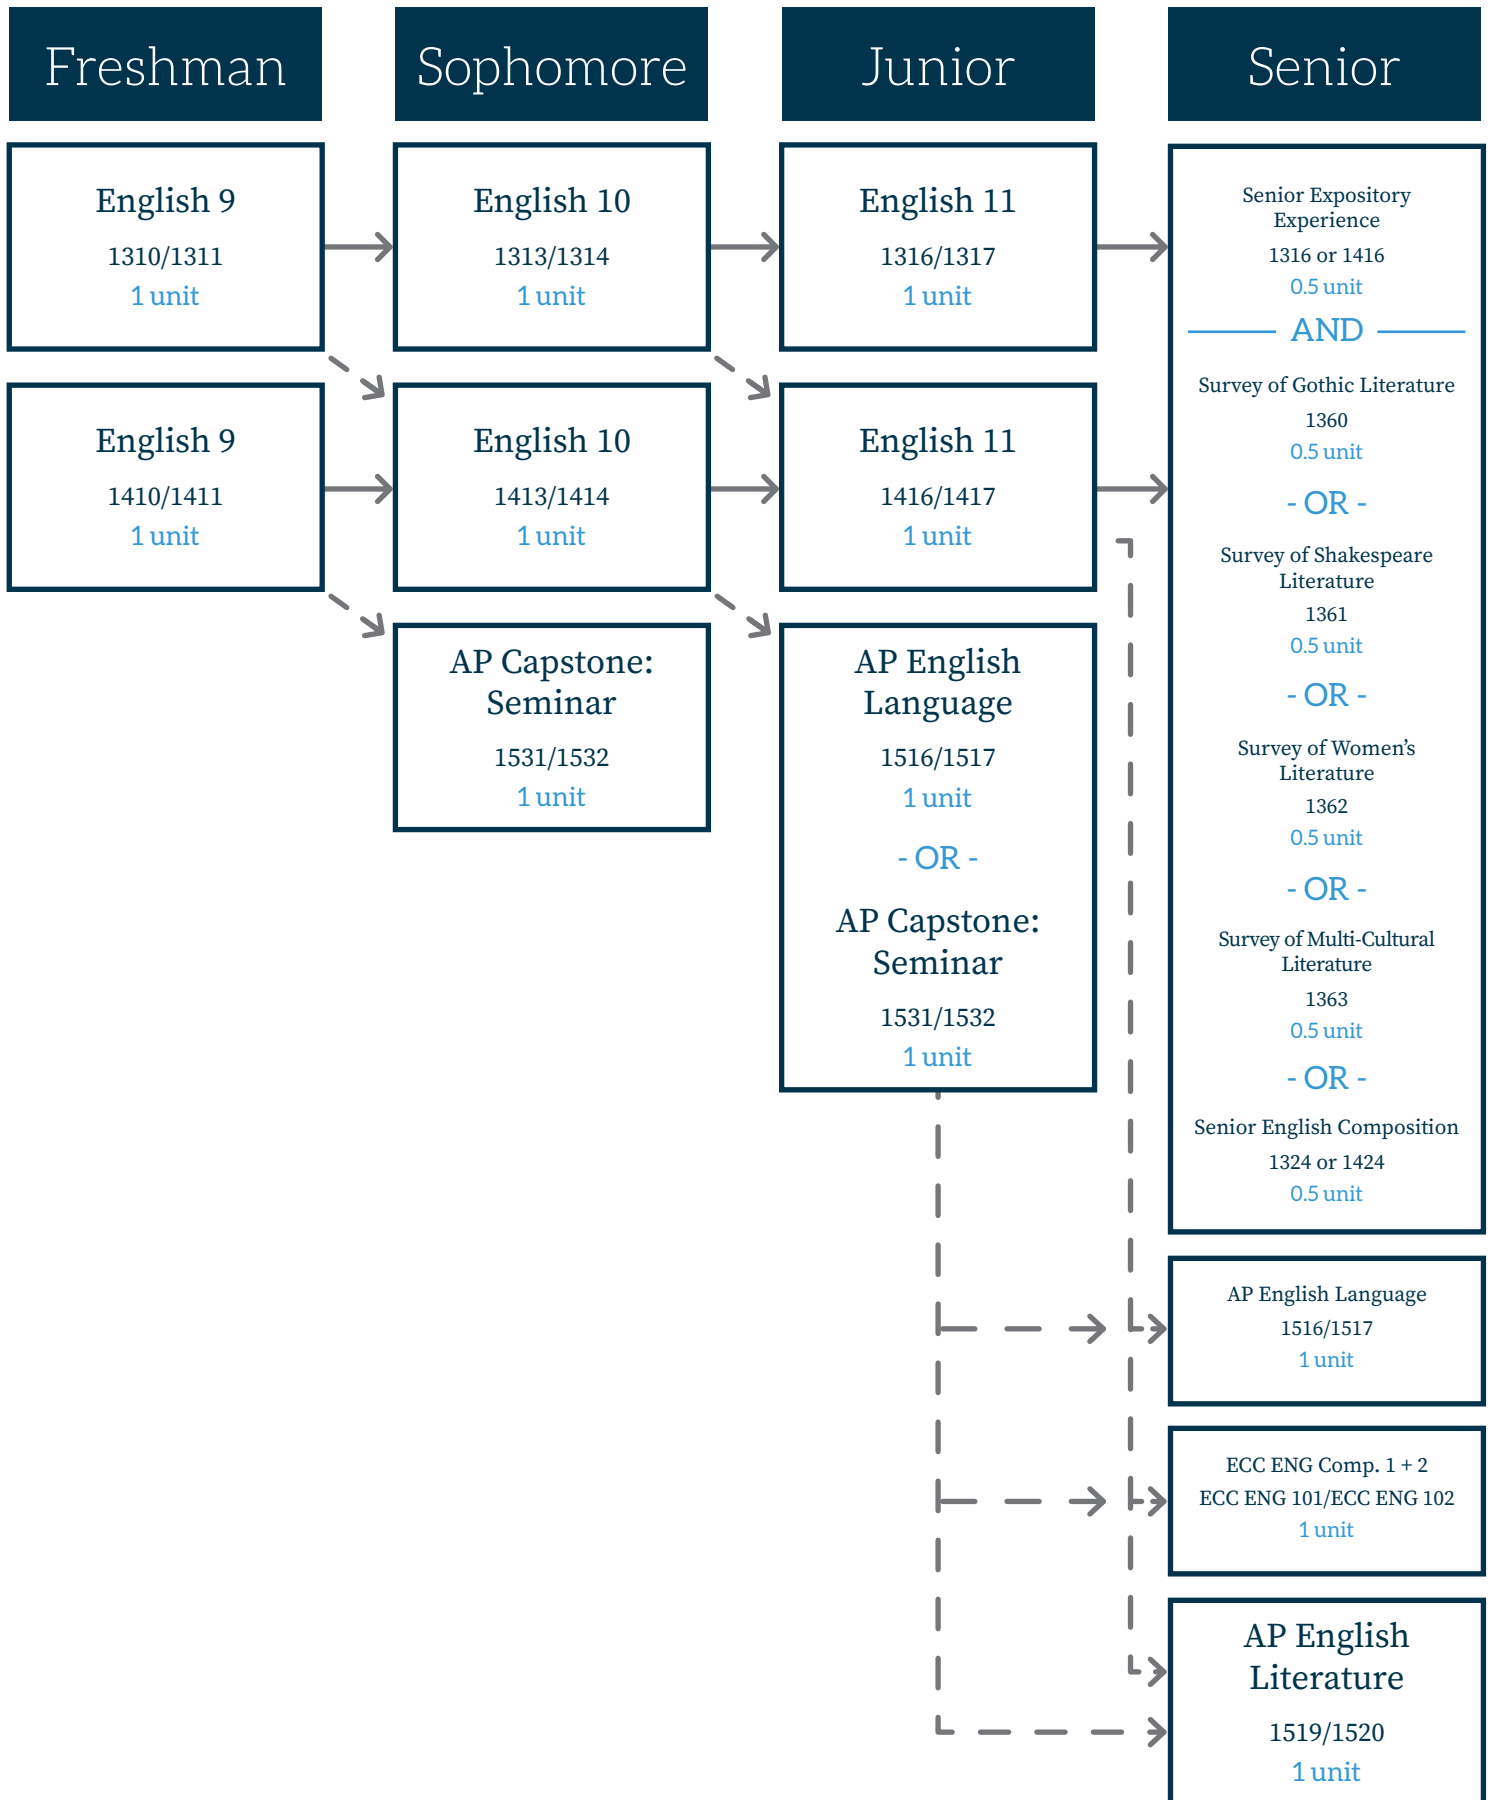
Freshman

Sophomore

Junior

Senior

English 9
1310/1311
1 unit

English 9
1410/1411
1 unit

English 10
1313/1314
1 unit

English 10
1413/1414
1 unit

AP Capstone: Seminar
1531/1532
1 unit

English 11
1316/1317
1 unit

English 11
1416/1417
1 unit

AP English Language
1516/1517
1 unit

- OR -

AP Capstone: Seminar
1531/1532
1 unit

Senior Expository Experience
1316 or 1416
0.5 unit

AND

Survey of Gothic Literature
1360
0.5 unit

- OR -

Survey of Shakespeare Literature
1361
0.5 unit

- OR -

Survey of Women's Literature
1362
0.5 unit

- OR -

Survey of Multi-Cultural Literature
1363
0.5 unit

- OR -

Senior English Composition
1324 or 1424
0.5 unit

AP English Language
1516/1517
1 unit

ECC ENG Comp. 1 + 2
ECC ENG 101/ECC ENG 102
1 unit

AP English Literature
1519/1520
1 unit